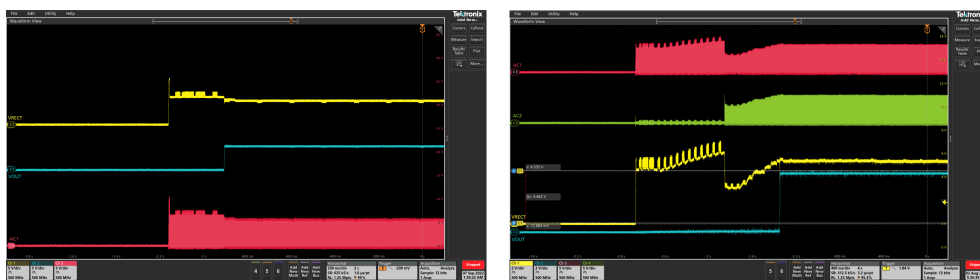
File Edit Utility Help

Waveform View

Tektronix

VRECT

VOUT

AC1

Ch 1 5 V/div 500 MHz

Ch 2 5 V/div 500 MHz

Ch 3 5 V/div 500 MHz

Ch 4 500 MHz

4 5 6

Add New Math

Add New Ref

Add New Bus

Horizontal 200 ms/div 2 s SR: 625 kS/s 1.6 μs/pt RL: 1.25 Mpts

Trigger -200 mV

Acquisition Auto, Analyze Sample: 12 bits 1 Acqs

Stopped

File Edit Utility Help

Waveform View

Tektronix

Cursors Callout

Measure Search

Results Table Plot

More...

AC1

AC2

VRECT

VOUT

Ch 1 2 V/div 500 MHz

Ch 2 2 V/div 500 MHz

Ch 3 5 V/div 500 MHz

Ch 4 5 V/div 500 MHz

5 6

Add New Math

Add New Ref

Add New Bus

Horizontal 400 ms/div 4 s SR: 312.5 kS/s 3.2 μs/pt RL: 1.25 Mpts

Trigger 1.84 V

Acquisition Auto, Analyze Sample: 12 bits 1 Acqs

Stopped